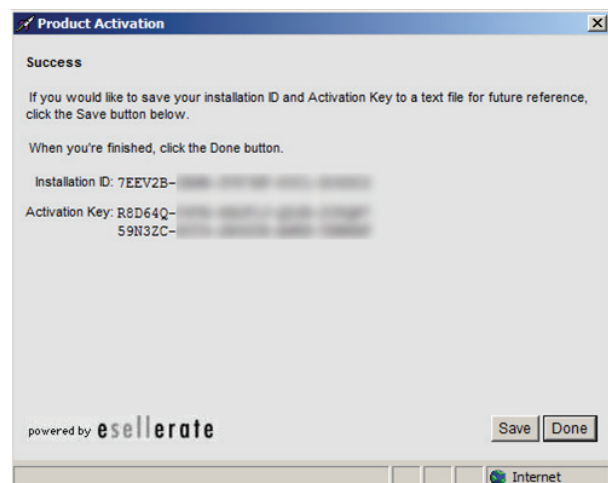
Product Activation

Success

If you would like to save your installation ID and Activation Key to a text file for future reference, click the Save button below.

When you're finished, click the Done button.

Installation ID: 7EEV2B-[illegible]

Activation Key: R8D64Q-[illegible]
59N3ZC-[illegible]

powered by esellerate

Save Done

Internet